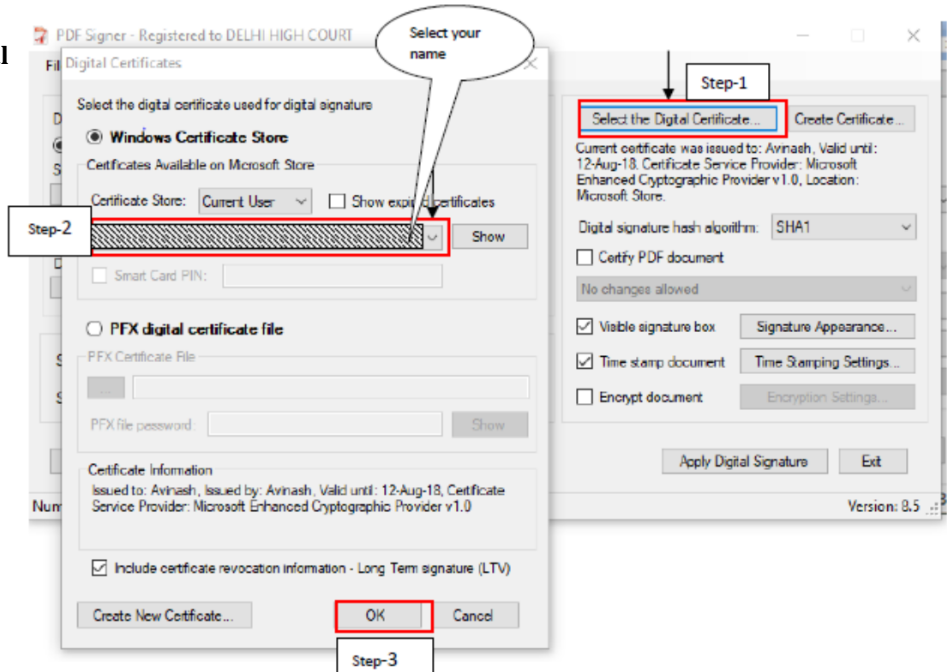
l

PDF Signer - Registered to DELHI HIGH COURT

Fil

Digital Certificates

Select your name

Step-1

Select the digital certificate used for digital signature

Windows Certificate Store

Certificates Available on Microsoft Store

Certificate Store: Current User

Show expi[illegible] certificates

Step-2

Show

Smart Card PIN:

PFX digital certificate file

PFX Certificate File

...

PFX file password

Show

Certificate Information

Issued to: Avinash, Issued by: Avinash, Valid until: 12-Aug-18, Certificate Service Provider: Microsoft Enhanced Cryptographic Provider v1.0

Include certificate revocation information - Long Term signature (LTV)

Create New Certificate...

OK

Cancel

Step-3

Select the Digital Certificate...

Create Certificate...

Current certificate was issued to: Avinash, Valid until: 12-Aug-18. Certificate Service Provider: Microsoft Enhanced Cryptographic Provider v1.0, Location: Microsoft Store.

Digital signature hash algorithm: SHA1

Certify PDF document

No changes allowed

Visible signature box

Signature Appearance...

Time stamp document

Time Stamping Settings...

Encrypt document

Encryption Settings...

Apply Digital Signature

Exit

Num

Version: 8.5